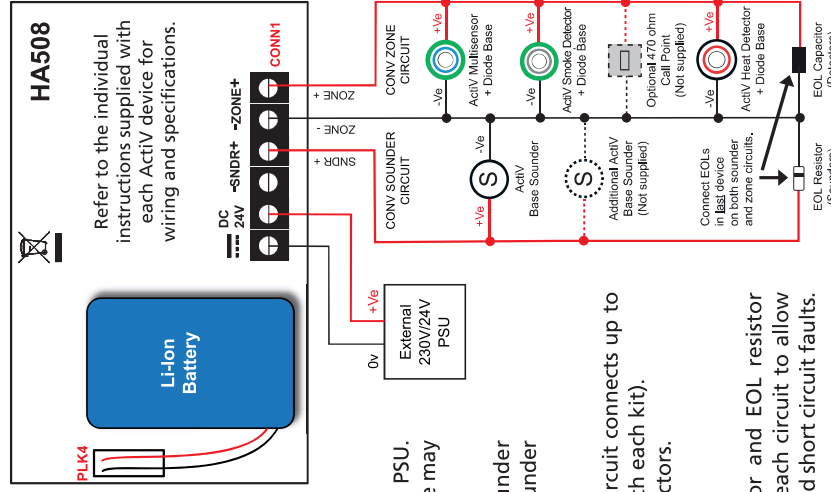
HA508

Refer to the individual instructions supplied with each ActiV device for wiring and specifications.

CONN1

-ZONE+

-SNDR+

DC 24V

ZONE +

ZONE -

SNDR +

Li-Ion Battery

PLK4

+Ve

0v

External 230V/24V PSU

CONV ZONE CIRCUIT

+Ve

-Ve

ActiV Multisensor + Diode Base

+Ve

-Ve

ActiV Smoke Detector + Diode Base

Optional 470 ohm Call Point (Not supplied)

+Ve

-Ve

ActiV Heat Detector + Diode Base

EOL Capacitor (Detector)

CONV SOUNDER CIRCUIT

-Ve

+Ve

S

ActiV Base Sounder

S

Additional ActiV Base Sounder (Not supplied)

Connect EOLs in last device on both sounder and zone circuits.

EOL Resistor (Sounder)

PSU.
e may

under
under

rcuit connects up to
h each kit).
ctors.

or and EOL resistor
each circuit to allow
d short circuit faults.